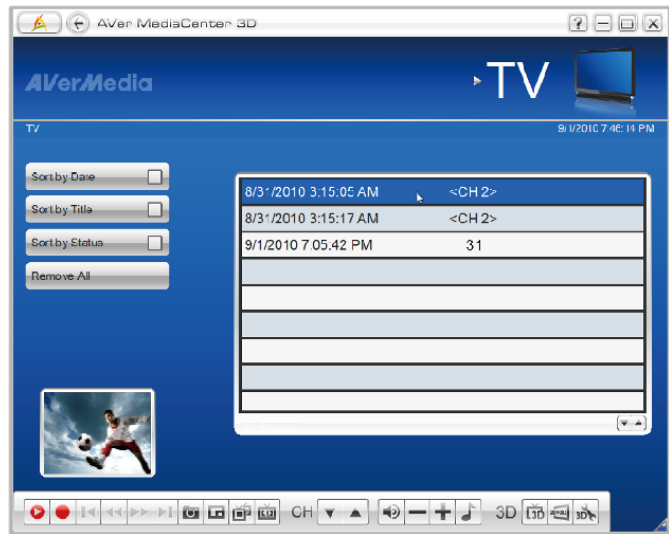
AVer MediaCenter 3D

AVerMedia

TV

TV

9/1/2010 7:46:14 PM

Sort by Date

Sort by Title

Sort by Status

Remove All

| | |
|---|---|
| 8/31/2010 3:15:05 AM | <CH 2> |
| 8/31/2010 3:15:17 AM | <CH 2> |
| 9/1/2010 7:05:42 PM | 31 |
| | |
| | |
| | |
| | |
| | |

CH

3D